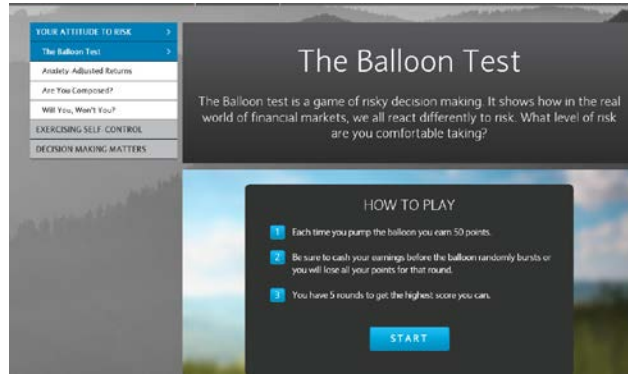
YOUR ATTITUDE TO RISK >
The Balloon Test >
Anxiety-Adjusted Returns
Are You Composed?
Will You, Won't You?
EXERCISING SELF-CONTROL
DECISION MAKING MATTERS

The Balloon Test

The Balloon test is a game of risky decision making. It shows how in the real world of financial markets, we all react differently to risk. What level of risk are you comfortable taking?

HOW TO PLAY

1 Each time you pump the balloon you earn 50 points.

2 Be sure to cash your earnings before the balloon randomly bursts or you will lose all your points for that round.

3 You have 5 rounds to get the highest score you can.

START